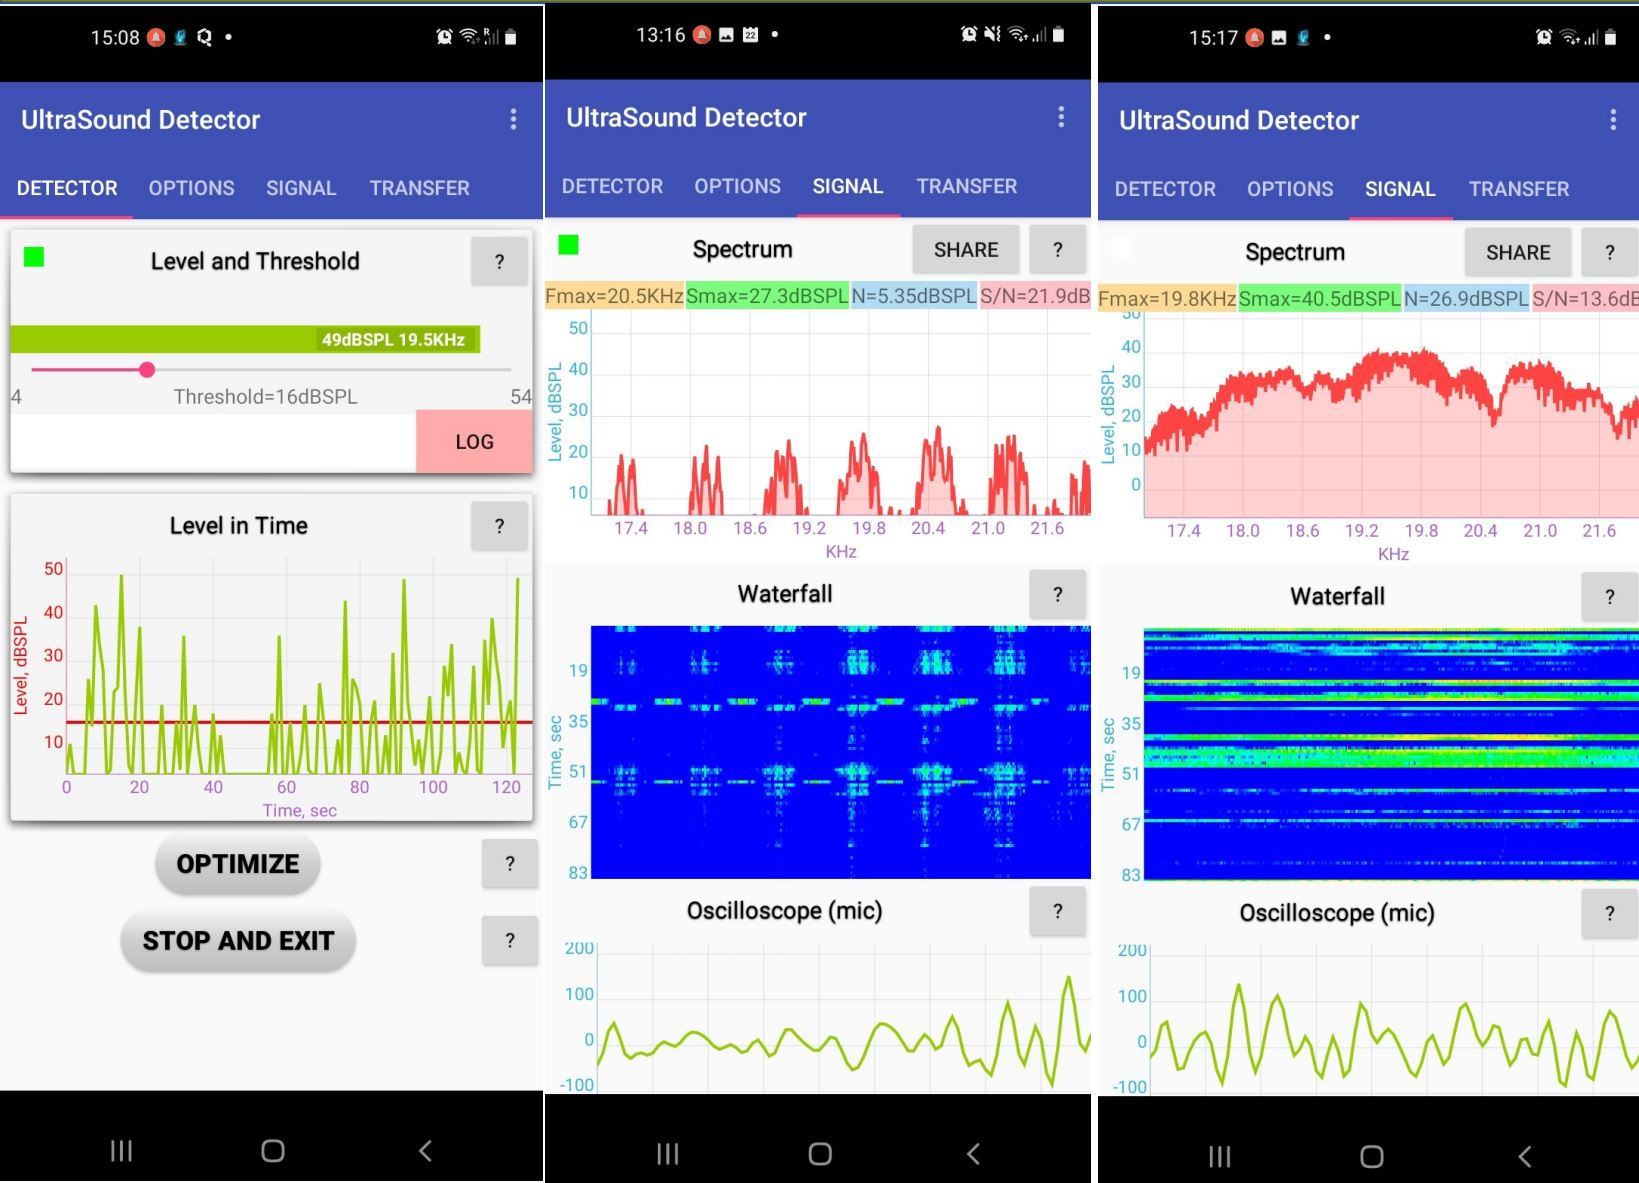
15:08

UltraSound Detector

DETECTOR OPTIONS SIGNAL TRANSFER

Level and Threshold ?

49dBSPL 19.5KHz

4 Threshold=16dBSPL 54

LOG

Level in Time ?

50
40
30
20
10
Level, dBSPL

0 20 40 60 80 100 120
Time, sec

OPTIMIZE ?

STOP AND EXIT ?

13:16

UltraSound Detector

DETECTOR OPTIONS SIGNAL TRANSFER

Spectrum SHARE ?

Fmax=20.5KHz Smax=27.3dBSPL N=5.35dBSPL S/N=21.9dB

50
40
30
20
10
Level, dBSPL

17.4 18.0 18.6 19.2 19.8 20.4 21.0 21.6
KHz

Waterfall ?

19
35
51
67
83
Time, sec

Oscilloscope (mic) ?

200
100
0
-100

15:17

UltraSound Detector

DETECTOR OPTIONS SIGNAL TRANSFER

Spectrum SHARE ?

Fmax=19.8KHz Smax=40.5dBSPL N=26.9dBSPL S/N=13.6dE

50
40
30
20
10
0
Level, dBSPL

17.4 18.0 18.6 19.2 19.8 20.4 21.0 21.6
KHz

Waterfall ?

19
35
51
67
83
Time, sec

Oscilloscope (mic) ?

200
100
0
-100